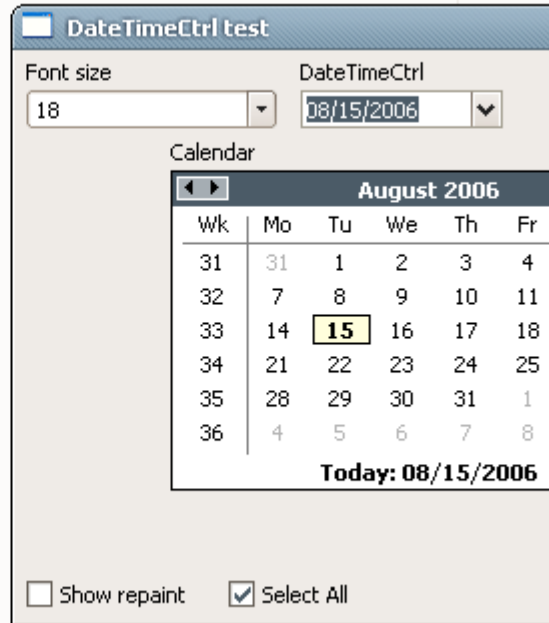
DateTimeCtrl test

Font size

18

DateTimeCtrl

08/15/2006

Calendar

August 2006

| Wk | Mo | Tu | We | Th | Fr |
|---|---|---|---|---|---|
| 31 | 31 | 1 | 2 | 3 | 4 |
| 32 | 7 | 8 | 9 | 10 | 11 |
| 33 | 14 | 15 | 16 | 17 | 18 |
| 34 | 21 | 22 | 23 | 24 | 25 |
| 35 | 28 | 29 | 30 | 31 | 1 |
| 36 | 4 | 5 | 6 | 7 | 8 |

Today: 08/15/2006

Show repaint

Select All